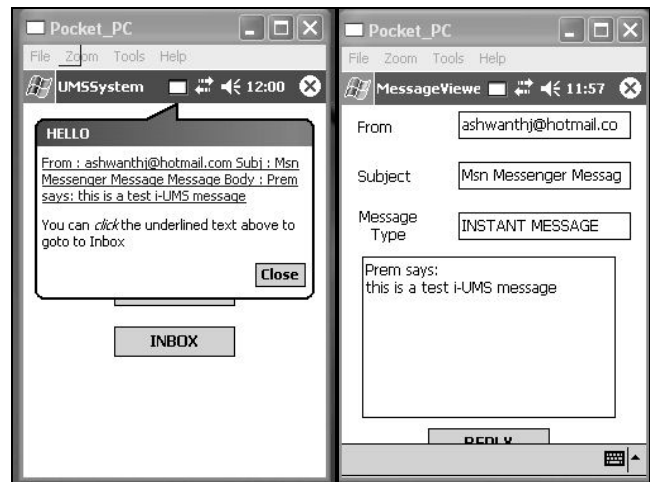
Pocket_PC

File Zoom Tools Help

UMSSystem 12:00

HELLO

From : ashwanthj@hotmail.com Subj : Msn Messenger Message Message Body : Prem says: this is a test i-UMS message

You can *click* the underlined text above to goto to Inbox

Close

INBOX

Pocket_PC

File Zoom Tools Help

MessageViewe 11:57

From ashwanthj@hotmail.co

Subject Msn Messenger Messag

Message Type INSTANT MESSAGE

Prem says:
this is a test i-UMS message

REPLY